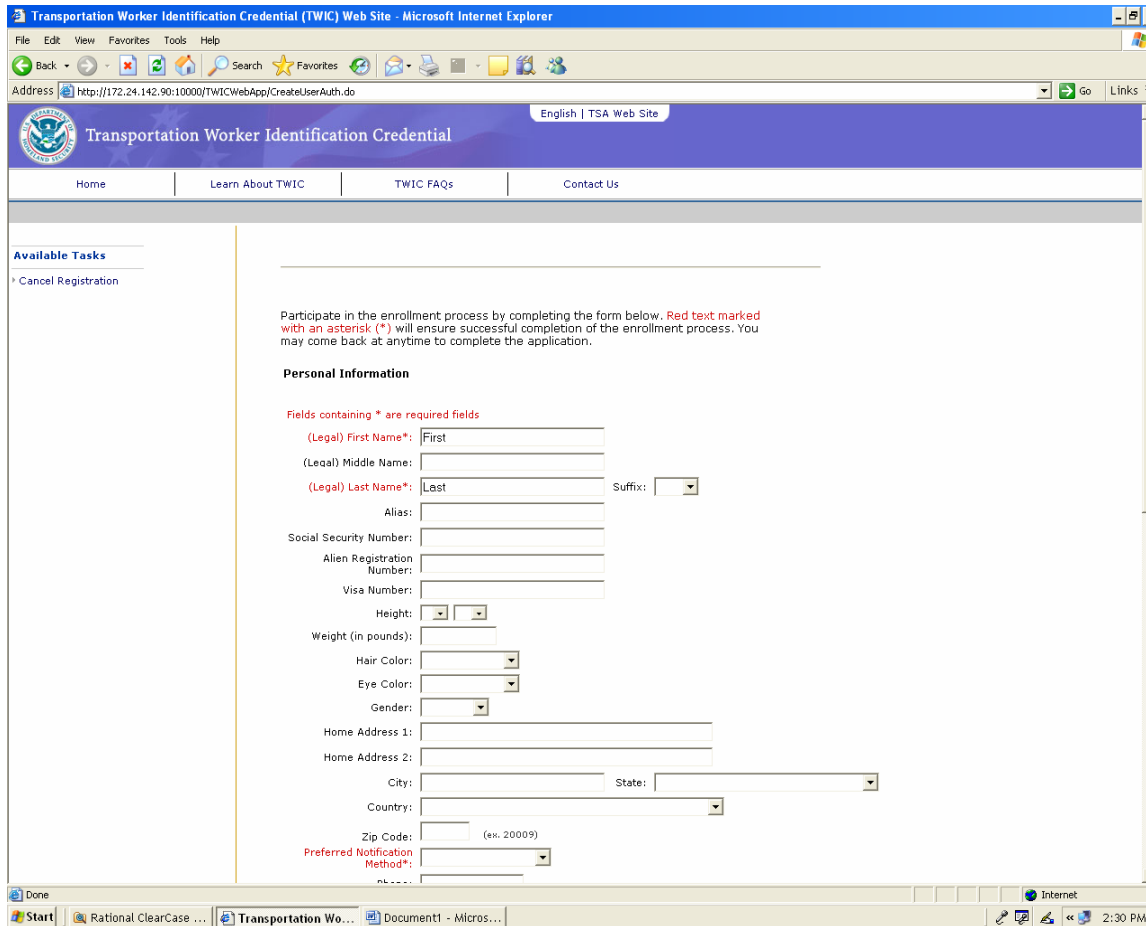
Transportation Worker Identification Credential (TWIC) Web Site - Microsoft Internet Explorer

File Edit View Favorites Tools Help

Back Search Favorites

Address http://172.24.142.90:10000/TWICWebApp/CreateUserAuth.do Go Links

English | TSA Web Site

Transportation Worker Identification Credential

Home | Learn About TWIC | TWIC FAQs | Contact Us

Available Tasks

Cancel Registration

Participate in the enrollment process by completing the form below. Red text marked with an asterisk (*) will ensure successful completion of the enrollment process. You may come back at anytime to complete the application.

Personal Information

Fields containing * are required fields

(Legal) First Name*: First

(Legal) Middle Name:

(Legal) Last Name*: Last Suffix:

Alias:

Social Security Number:

Alien Registration Number:

Visa Number:

Height:

Weight (in pounds):

Hair Color:

Eye Color:

Gender:

Home Address 1:

Home Address 2:

City: State:

Country:

Zip Code: (ex. 20009)

Preferred Notification Method*:

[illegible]

Done Internet

Start Rational ClearCase ... Transportation Wo... Document1 - Micros... 2:30 PM